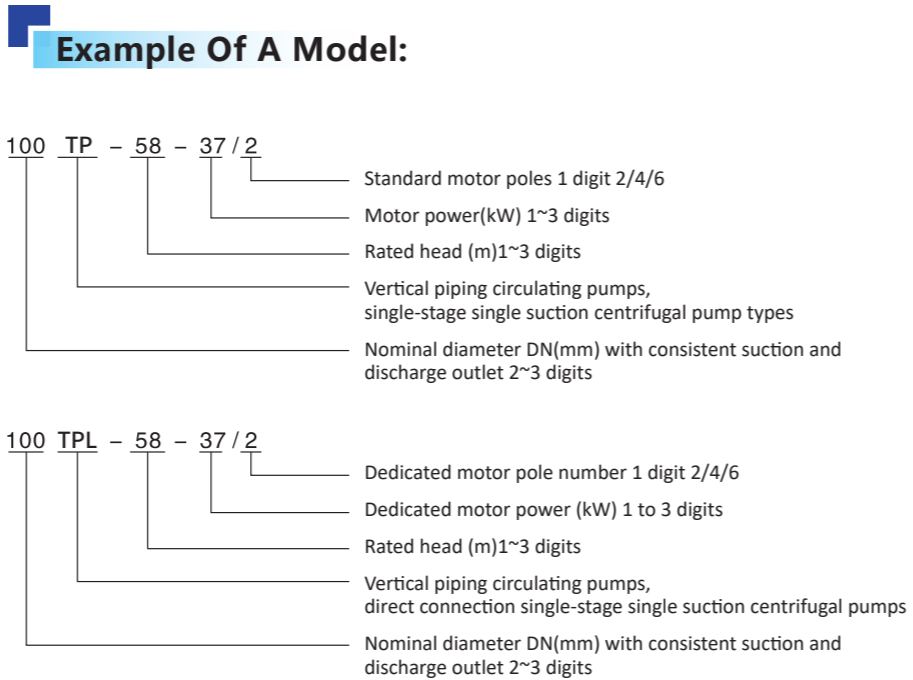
Example Of A Model:

100 TP – 58 – 37 / 2

Standard motor poles 1 digit 2/4/6

Motor power(kW) 1~3 digits

Rated head (m)1~3 digits

Vertical piping circulating pumps, single-stage single suction centrifugal pump types

Nominal diameter DN(mm) with consistent suction and discharge outlet 2~3 digits

100 TPL – 58 – 37 / 2

Dedicated motor pole number 1 digit 2/4/6

Dedicated motor power (kW) 1 to 3 digits

Rated head (m)1~3 digits

Vertical piping circulating pumps, direct connection single-stage single suction centrifugal pumps

Nominal diameter DN(mm) with consistent suction and discharge outlet 2~3 digits